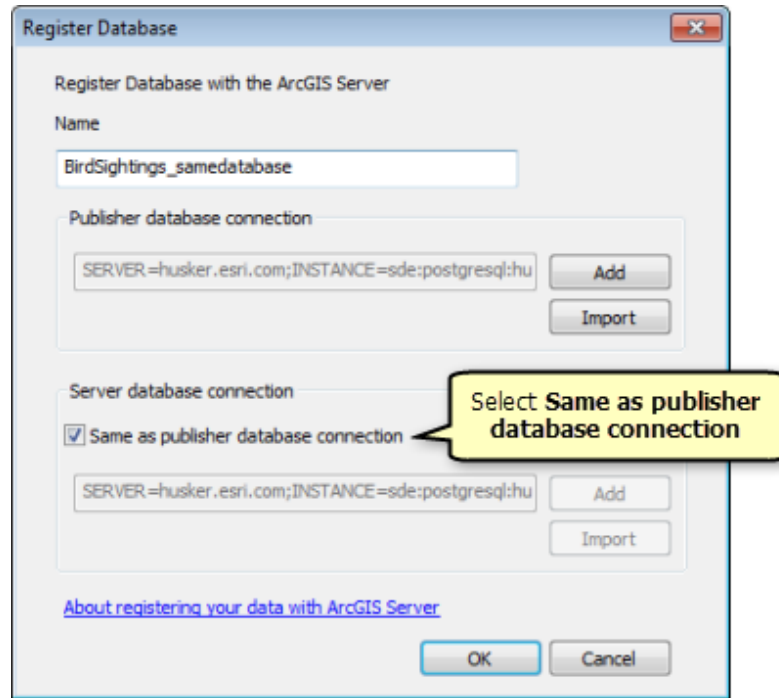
Register Database

Register Database with the ArcGIS Server

Name

BirdSightings_samedatabase

Publisher database connection

SERVER=husker.esri.com;INSTANCE=sde:postgresql:hu

Add

Import

Server database connection

Same as publisher database connection

Select **Same as publisher database connection**

SERVER=husker.esri.com;INSTANCE=sde:postgresql:hu

Add

Import

About registering your data with ArcGIS Server

OK

Cancel